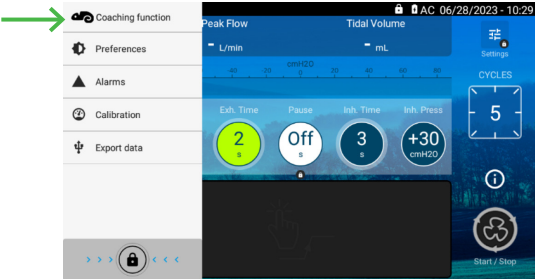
Coaching function
Preferences
Alarms
Calibration
Export data

AC 06/28/2023 - 10:29
Peak Flow
- L/min
Tidal Volume
- mL
cmH2O
-40 -20 0 20 40 60 80
Settings
CYCLES
5
Exh. Time
2
s
Pause
Off
s
Inh. Time
3
s
Inh. Press
+30
cmH2O
Start / Stop